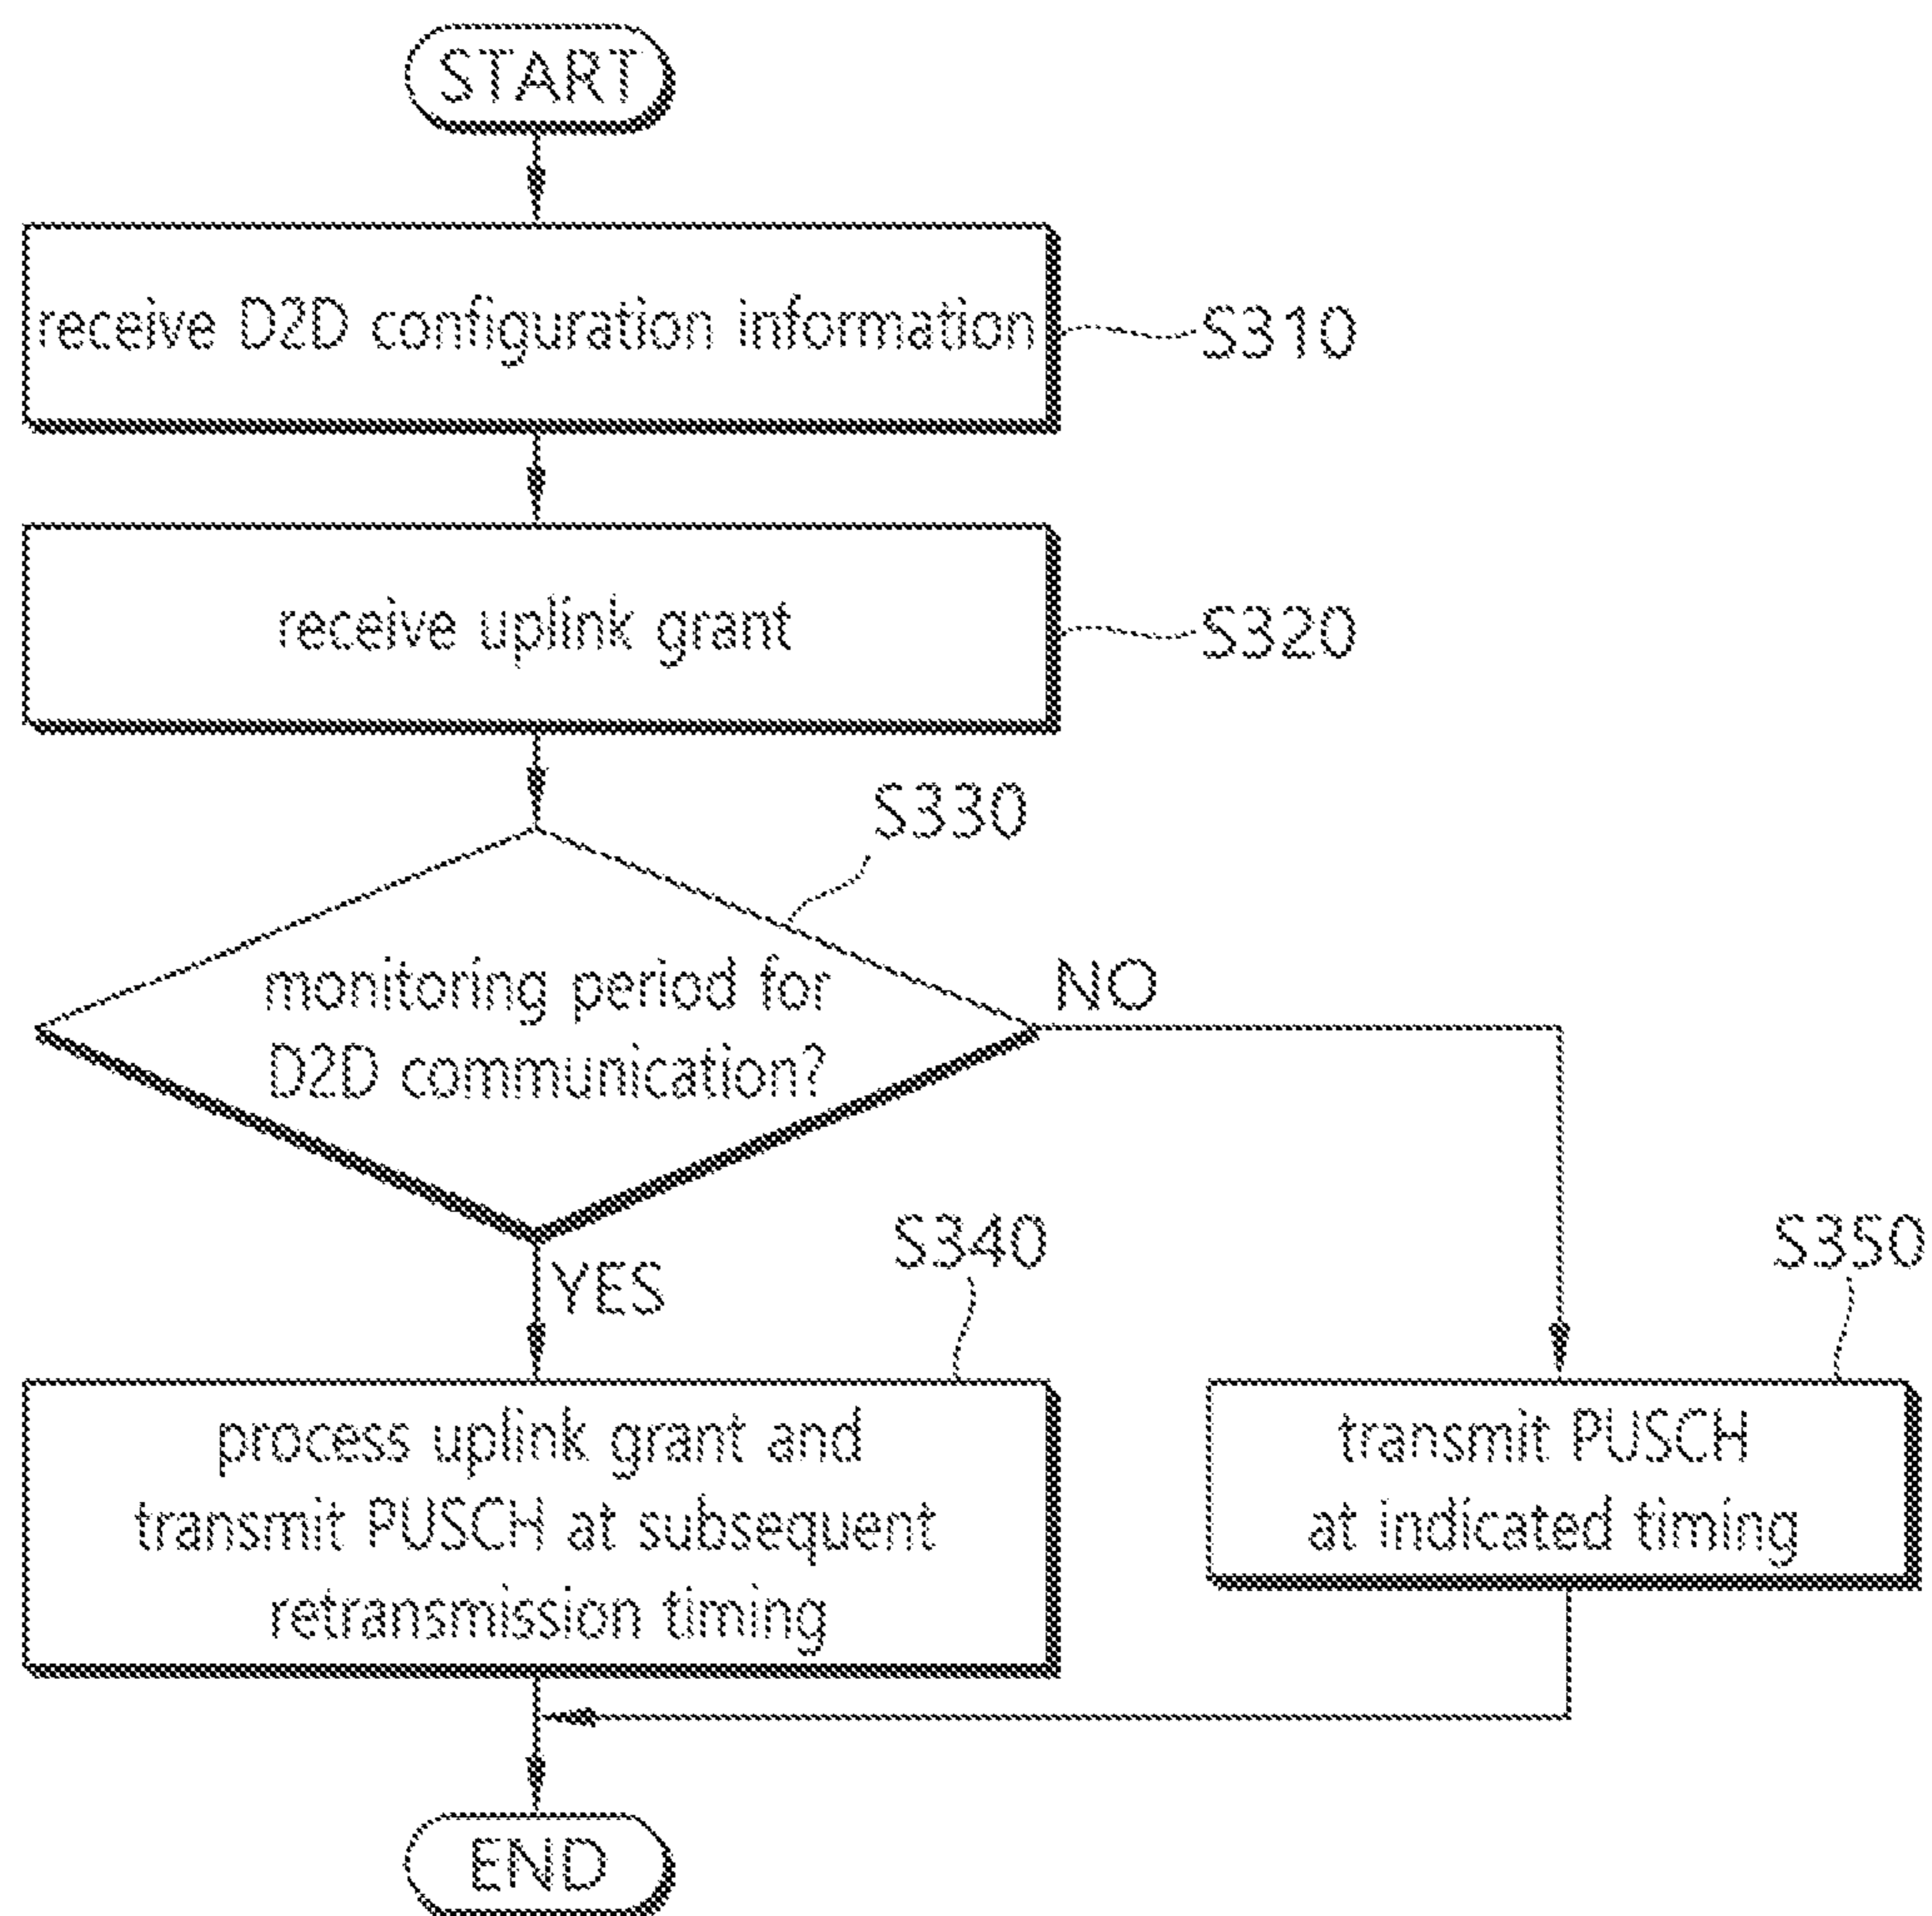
START

receive D2D configuration information

S310

receive uplink grant

S320

S330

monitoring period for D2D communication?

NO

YES

S340

S350

process uplink grant and transmit PUSCH at subsequent retransmission timing

transmit PUSCH at indicated timing

END